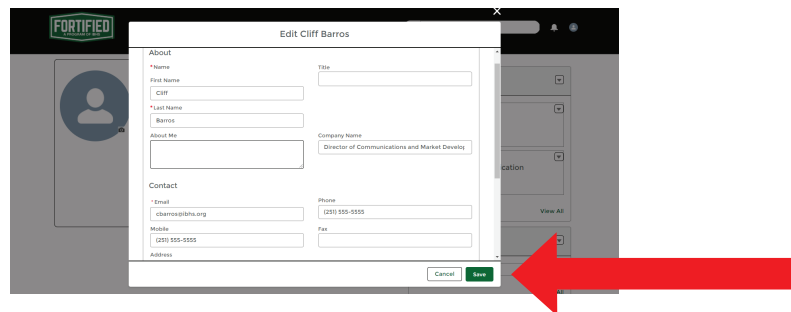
FORTIFIED
A PROGRAM OF IBHS

Edit Cliff Barros

About

*Name
First Name
Cliff

*Last Name
Barros

About Me

Title

Company Name
Director of Communications and Market Develo

Contact

*Email
cbarros@ibhs.org

Mobile
(251) 555-5555

Address

Phone
(251) 555-5555

Fax

Cancel
Save

ication

View All